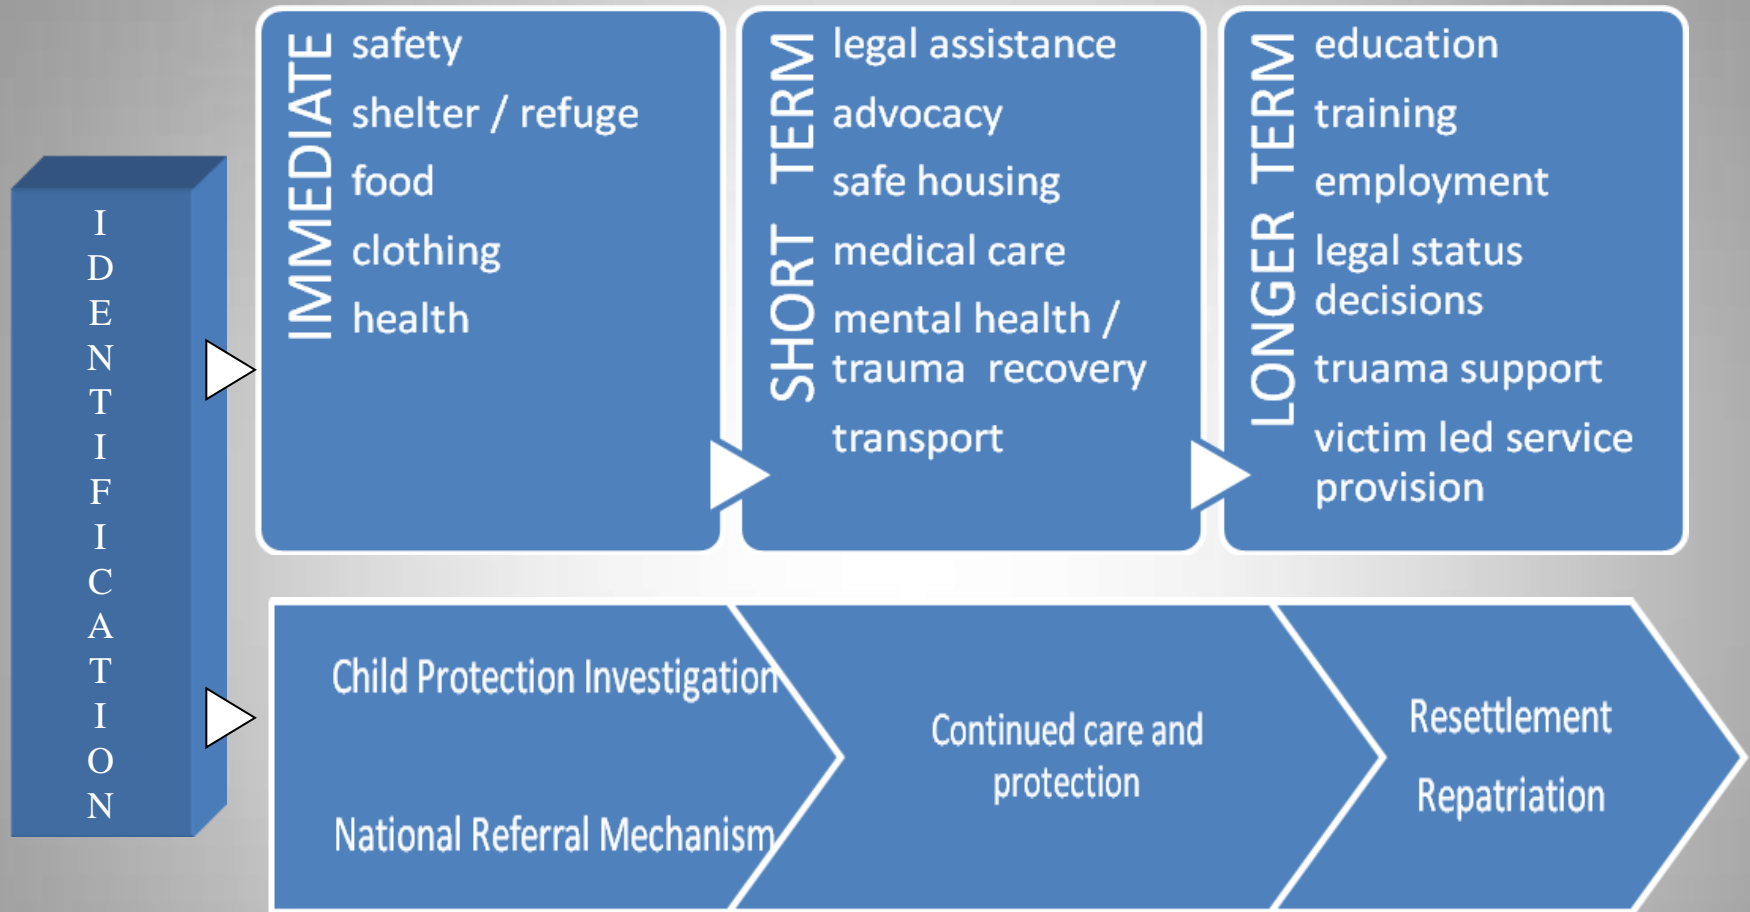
IDENTIFICATION

IMMEDIATE

safety

shelter / refuge

food

clothing

health

SHORT TERM

legal assistance

advocacy

safe housing

medical care

mental health / trauma recovery

transport

LONGER TERM

education

training

employment

legal status decisions

truama support

victim led service provision

Child Protection Investigation

National Referral Mechanism

Continued care and protection

Resettlement

Repatriation